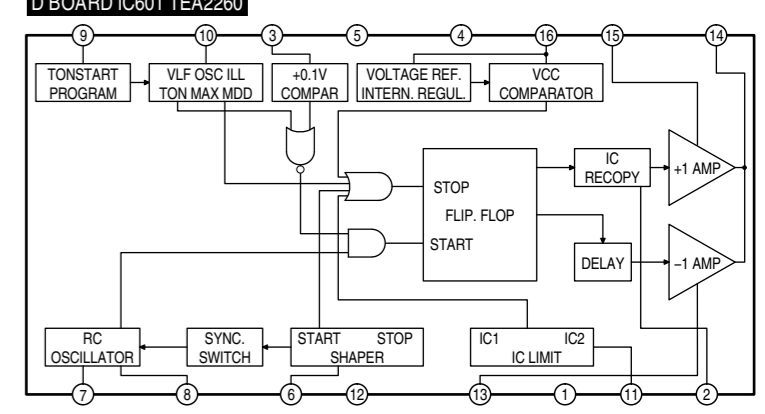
D BOARD IC601 TEA2260

9 10 3 5 4 16 15 14

TONSTART PROGRAM

VLF OSC ILL TON MAX MDD

+0.1V COMPAR

VOLTAGE REF. INTERN. REGUL.

VCC COMPARATOR

STOP

FLIP. FLOP

START

IC RECOPY

+1 AMP

DELAY

−1 AMP

RC OSCILLATOR

SYNC. SWITCH

START STOP SHAPER

IC1 IC2 IC LIMIT

7 8 6 12 13 1 11 2